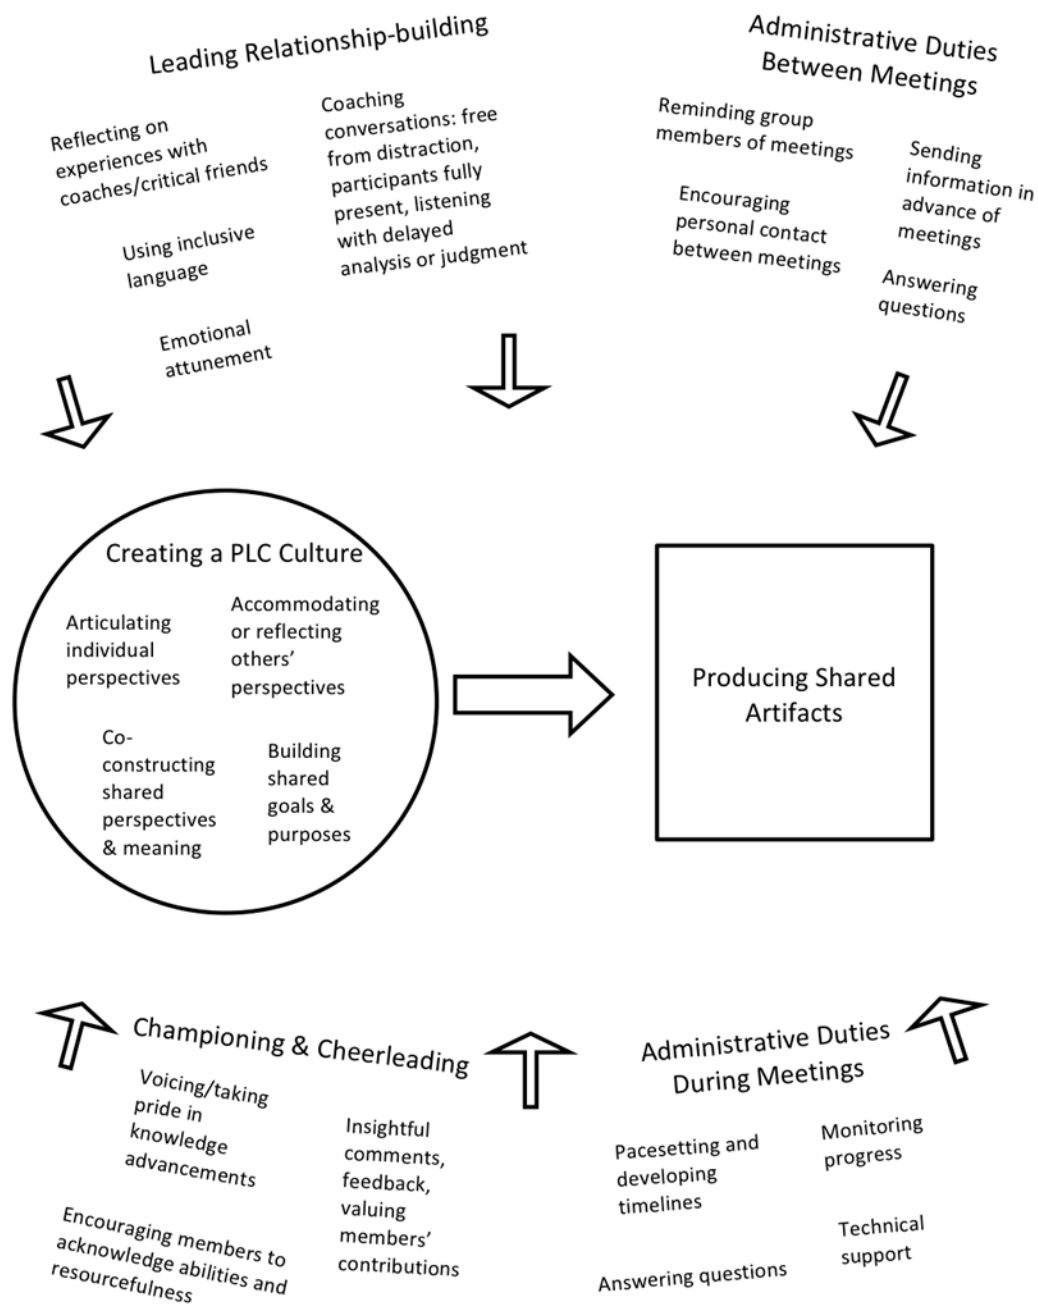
Leading Relationship-building

Reflecting on experiences with coaches/critical friends

Coaching conversations: free from distraction, participants fully present, listening with delayed analysis or judgment

Using inclusive language

Emotional attunement

Administrative Duties Between Meetings

Reminding group members of meetings

Sending information in advance of meetings

Encouraging personal contact between meetings

Answering questions

Creating a PLC Culture

Articulating individual perspectives

Accommodating or reflecting others' perspectives

Co-constructing shared perspectives & meaning

Building shared goals & purposes

Producing Shared Artifacts

Championing & Cheerleading

Voicing/taking pride in knowledge advancements

Insightful comments, feedback, valuing members' contributions

Encouraging members to acknowledge abilities and resourcefulness

Administrative Duties During Meetings

Pacesetting and developing timelines

Monitoring progress

Technical support

Answering questions